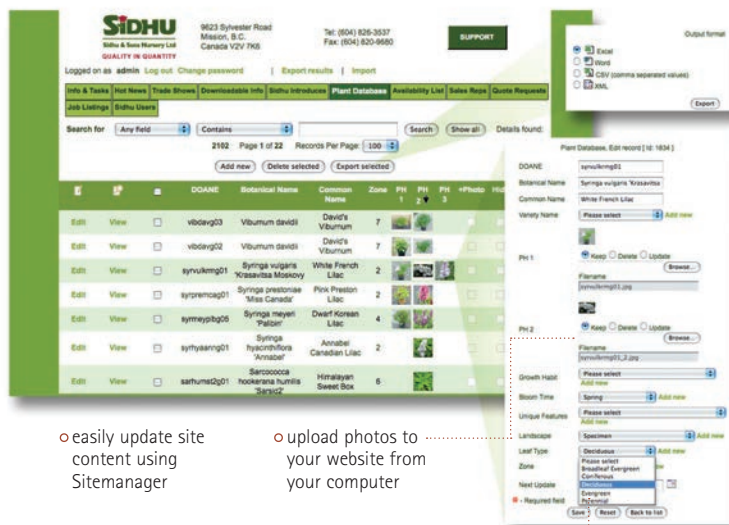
SIDHU
Sidhu & Sons Nursery Ltd
QUALITY IN QUANTITY

9623 Sylvester Road
Mission, B.C.
Canada V2V 7K6

Tel: (604) 826-3537
Fax: (604) 820-9680

SUPPORT

Logged on as admin Log out Change password | Export results | Import

Info & Tasks | Hot News | Trade Shows | Downloadable Info | Sidhu Introduces | Plant Database | Availability List | Sales Reps | Quote Requests | Job Listings | Sidhu Users

Search for Any field Contains Search Show all Details found:

2102 Page 1 of 22 Records Per Page: 100

Add new Delete selected Export selected

| | | | DOANE | Botanical Name | Common Name | Zone | PH 1 | PH 2 | PH 3 | +Photo | Hid |
|---|---|---|---|---|---|---|---|---|---|---|---|
| Edit | View | | vibdavg03 | Viburnum davidii | David's Viburnum | 7 | | | | | |
| Edit | View | | vibdavg02 | Viburnum davidii | David's Viburnum | 7 | | | | | |
| Edit | View | | syrvulkrmg01 | Syringa vulgaris 'Krasavitsa Moskovy' | White French Lilac | 2 | | | | | |
| Edit | View | | syrpremcag01 | Syringa prestoniae 'Miss Canada' | Pink Preston Lilac | 2 | | | | | |
| Edit | View | | syrmeyplbg05 | Syringa meyeri 'Palibin' | Dwarf Korean Lilac | 4 | | | | | |
| Edit | View | | syrhyaanng01 | Syringa hyacinthiflora 'Annabel' | Annabel Canadian Lilac | 2 | | | | | |
| Edit | View | | sarhumst2g01 | Sarcococca hookerana humilis 'Sarsid2' | Himalayan Sweet Box | 6 | | | | | |

Output format
Excel
Word
CSV (comma separated values)
XML
Export

Plant Database. Edit record [ id: 1834 ]
DOANE syrvulkrmg01
Botanical Name Syringa vulgaris 'Krasavitsa
Common Name White French Lilac
Variety Name Please select Add new
PH 1: Keep Delete Update
Browse...
Filename
syrvulkrmg01.jpg
PH 2 Keep Delete Update
Browse...
Filename
syrvulkrmg01_2.jpg
Growth Habit Please select
Add new
Bloom Time Spring Add new
Unique Features Please select
Add new
Landscape Specimen Add new
Leaf Type Deciduous
Please select
Broadleaf Evergreen
Coniferous
Deciduous
Evergreen
Perennial
Zone
Next Update
* - Required field
Save Reset Back to list

easily update site content using Sitemanager

upload photos to your website from your computer